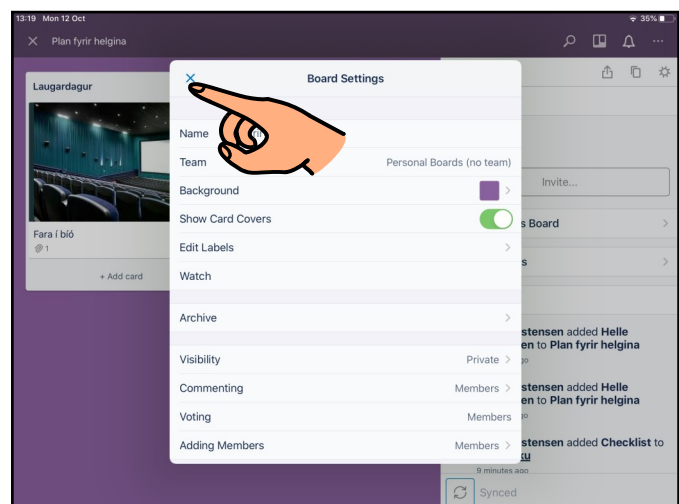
13:19 Mon 12 Oct

35%

× Plan fyrir helgina

Laugardagur

Fara í bíó

1

+ Add card

×

Board Settings

Name

Team

Personal Boards (no team)

Background

Show Card Covers

Edit Labels

Watch

Archive

Visibility

Private

Commenting

Members

Voting

Members

Adding Members

Members

Invite...

s Board

s

stensen added Helle
en to Plan fyrir helgina

go

stensen added Helle
en to Plan fyrir helgina

go

stensen added Checklist to
ku

9 minutes ago

Synced